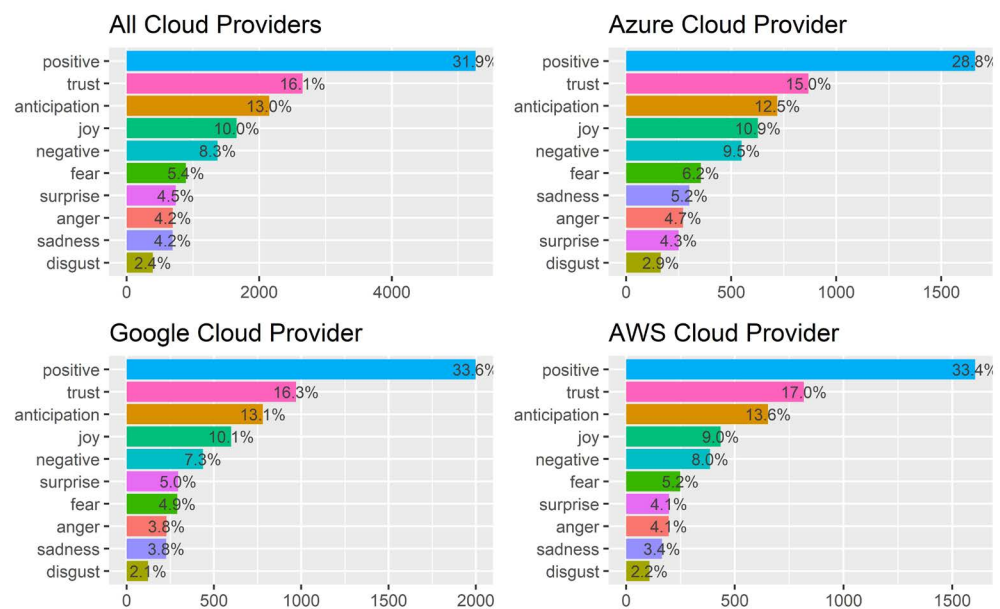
All Cloud Providers

positive 31.9%
trust 16.1%
anticipation 13.0%
joy 10.0%
negative 8.3%
fear 5.4%
surprise 4.5%
anger 4.2%
sadness 4.2%
disgust 2.4%

0 2000 4000

Azure Cloud Provider

positive 28.8%
trust 15.0%
anticipation 12.5%
joy 10.9%
negative 9.5%
fear 6.2%
sadness 5.2%
anger 4.7%
surprise 4.3%
disgust 2.9%

0 500 1000 1500

Google Cloud Provider

positive 33.6%
trust 16.3%
anticipation 13.1%
joy 10.1%
negative 7.3%
surprise 5.0%
fear 4.9%
anger 3.8%
sadness 3.8%
disgust 2.1%

0 500 1000 1500 2000

AWS Cloud Provider

positive 33.4%
trust 17.0%
anticipation 13.6%
joy 9.0%
negative 8.0%
fear 5.2%
surprise 4.1%
anger 4.1%
sadness 3.4%
disgust 2.2%

0 500 1000 1500